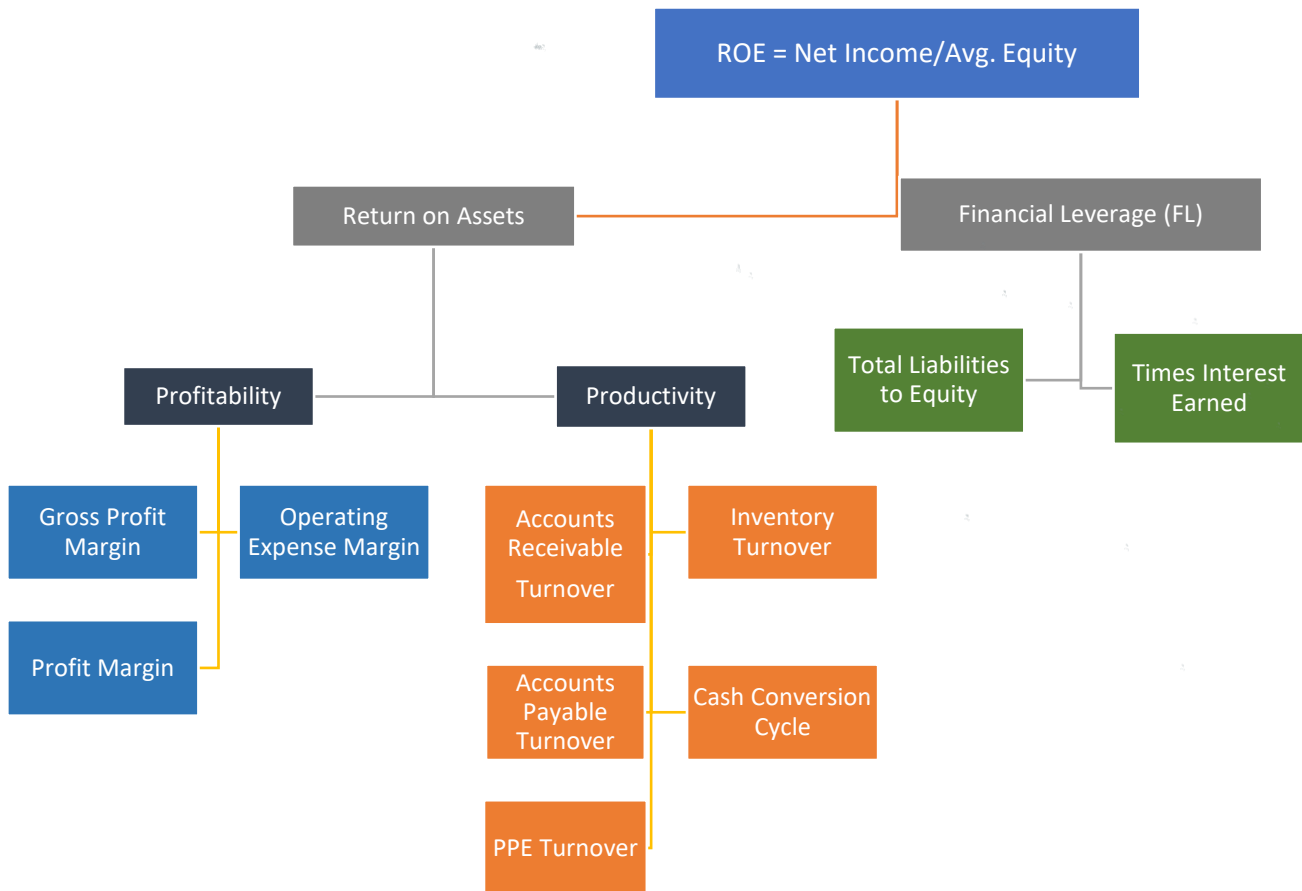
ROE = Net Income/Avg. Equity

Return on Assets

Financial Leverage (FL)

Total Liabilities to Equity

Times Interest Earned

Profitability

Productivity

Gross Profit Margin

Operating Expense Margin

Profit Margin

Accounts Receivable Turnover

Inventory Turnover

Accounts Payable Turnover

Cash Conversion Cycle

PPE Turnover